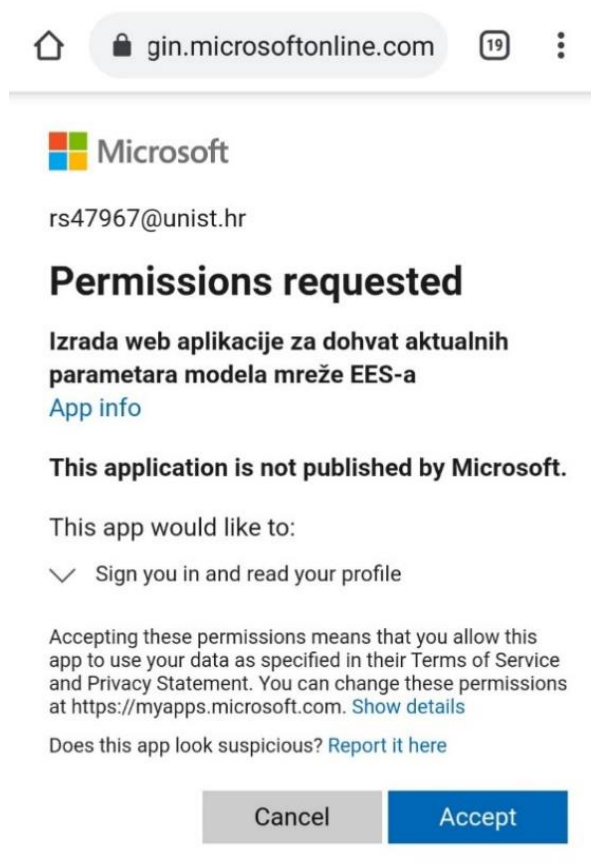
gin.microsoftonline.com

19

Microsoft

rs47967@unist.hr

Permissions requested

Izrada web aplikacije za dohvat aktualnih parametara modela mreže EES-a

App info

This application is not published by Microsoft.

This app would like to:

Sign you in and read your profile

Accepting these permissions means that you allow this app to use your data as specified in their Terms of Service and Privacy Statement. You can change these permissions at https://myapps.microsoft.com. Show details

Does this app look suspicious? Report it here

Cancel

Accept